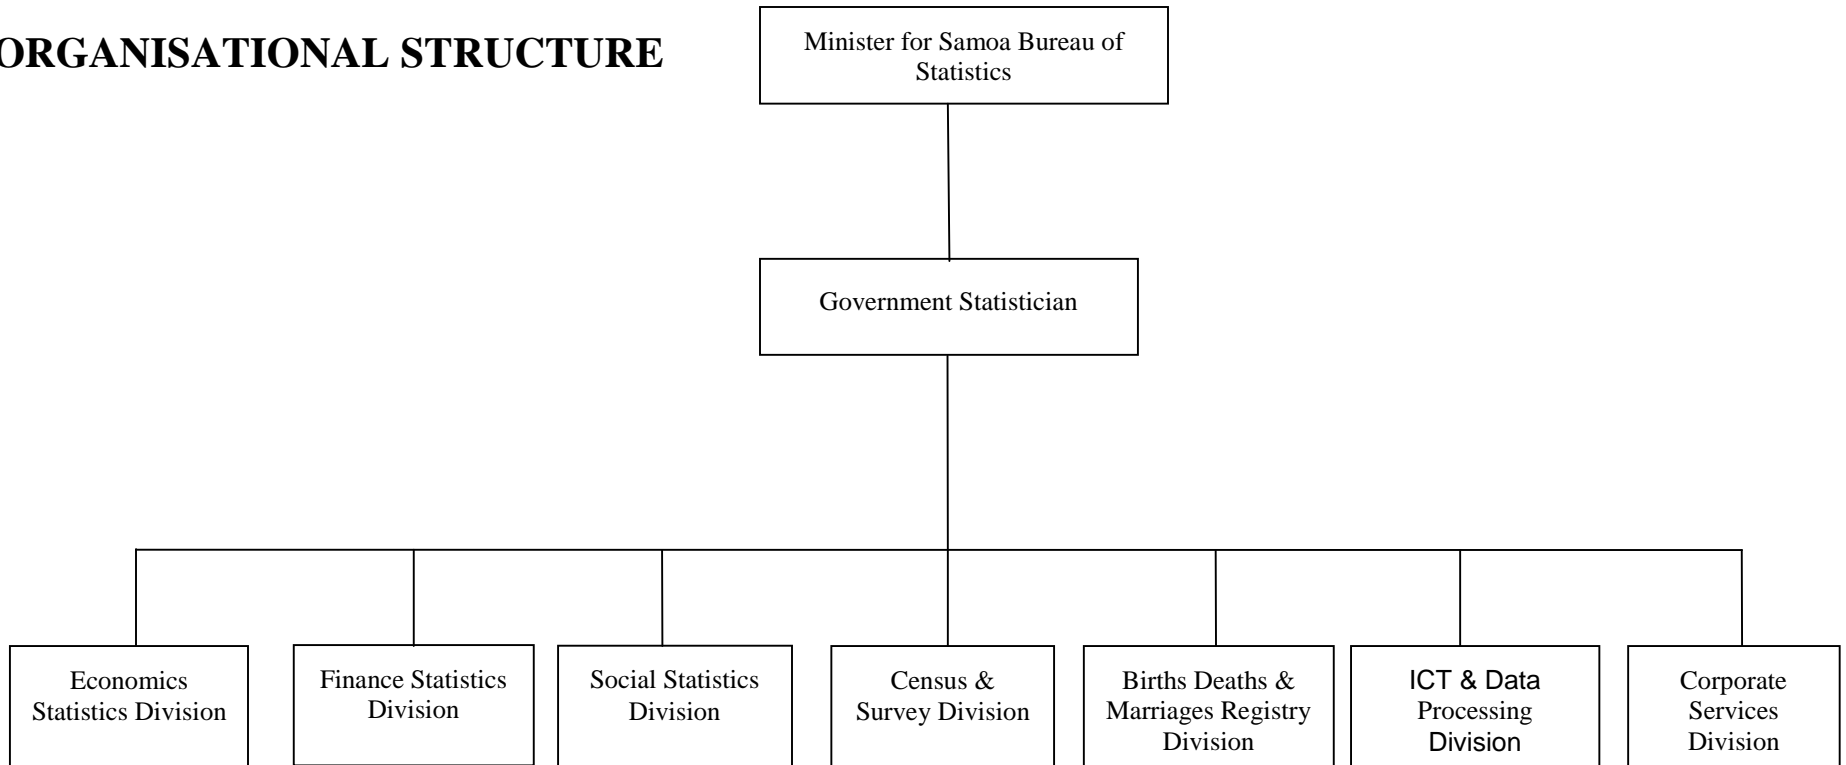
ORGANISATIONAL STRUCTURE

Minister for Samoa Bureau of Statistics

Government Statistician

Economics Statistics Division

Finance Statistics Division

Social Statistics Division

Census & Survey Division

Births Deaths & Marriages Registry Division

ICT & Data Processing Division

Corporate Services Division